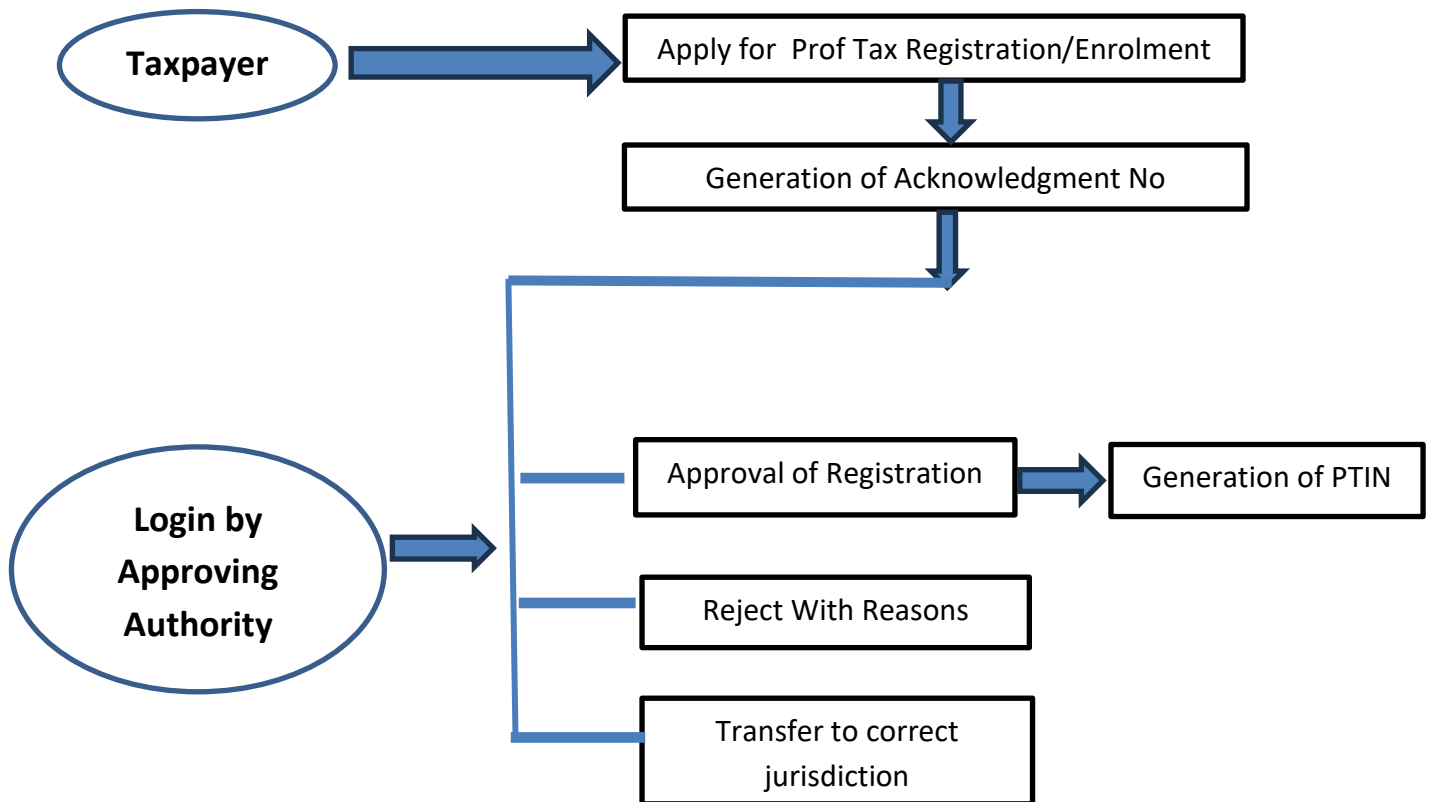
Taxpayer

Apply for Prof Tax Registration/Enrolment

Generation of Acknowledgment No

Login by Approving Authority

Approval of Registration

Generation of PTIN

Reject With Reasons

Transfer to correct jurisdiction